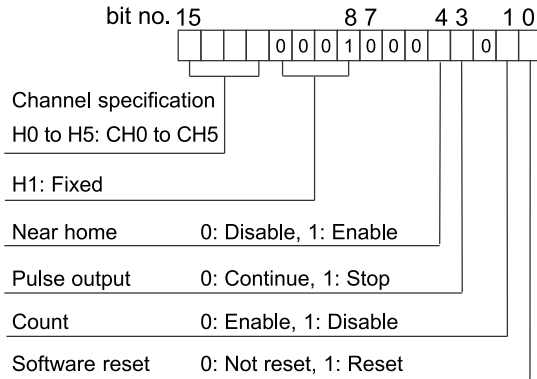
bit no. 15 8 7 4 3 1 0

0 0 0 1 0 0 0 0

Channel specification
H0 to H5: CH0 to CH5

H1: Fixed

Near home 0: Disable, 1: Enable

Pulse output 0: Continue, 1: Stop

Count 0: Enable, 1: Disable

Software reset 0: Not reset, 1: Reset